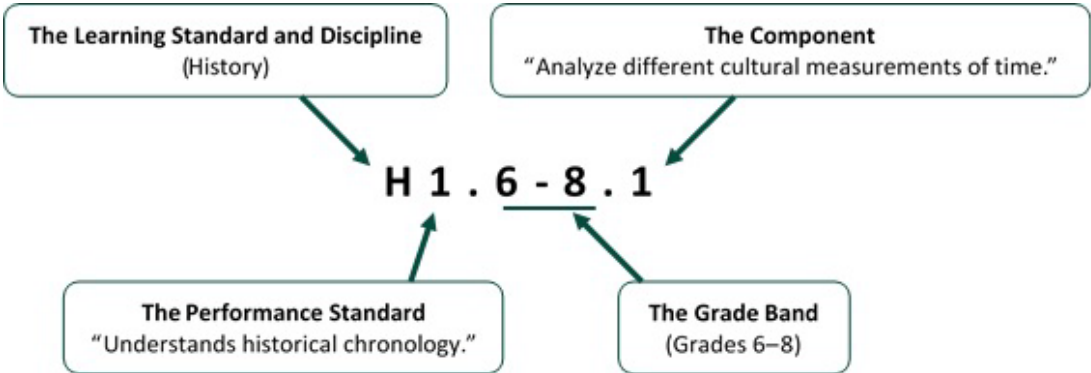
The Learning Standard and Discipline
(History)

The Component
“Analyze different cultural measurements of time.”

H 1 . 6 - 8 . 1

The Performance Standard
“Understands historical chronology.”

The Grade Band
(Grades 6–8)